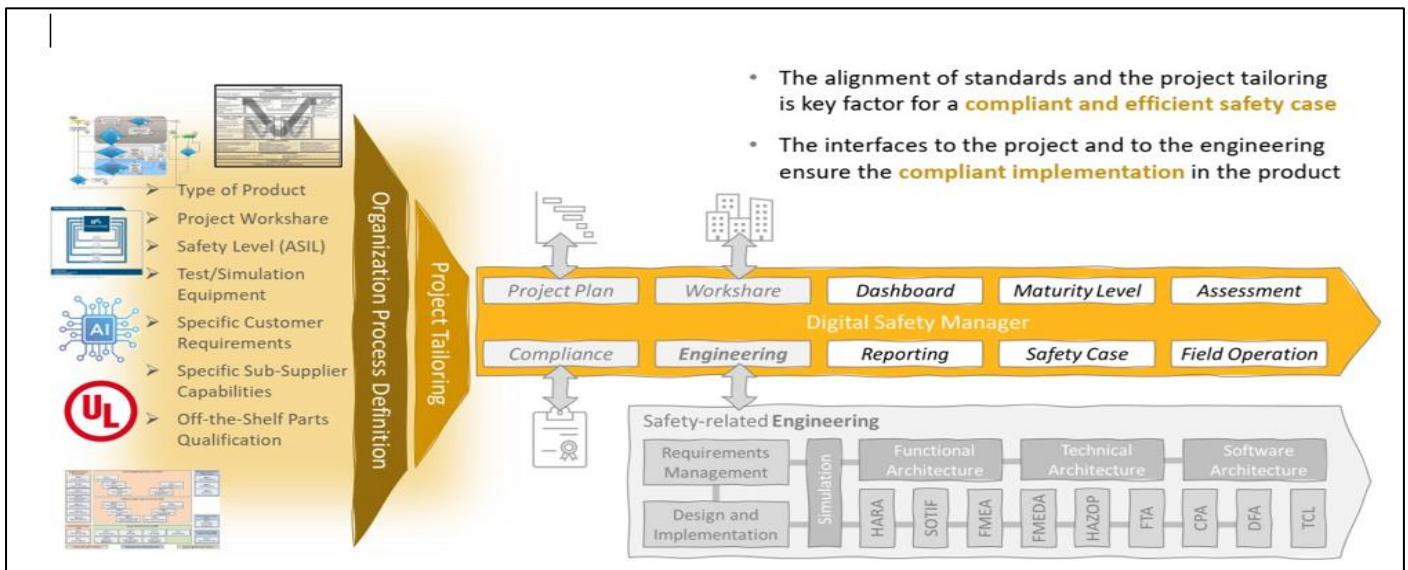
• The alignment of standards and the project tailoring is key factor for a **compliant and efficient safety case**

• The interfaces to the project and to the engineering ensure the **compliant implementation** in the product

➢ Type of Product
➢ Project Workshare
➢ Safety Level (ASIL)
➢ Test/Simulation Equipment
➢ Specific Customer Requirements
➢ Specific Sub-Supplier Capabilities
➢ Off-the-Shelf Parts Qualification

AI

UL

Organization Process Definition

Project Tailoring

Project Plan | Workshare | Dashboard | Maturity Level | Assessment

Digital Safety Manager

Compliance | Engineering | Reporting | Safety Case | Field Operation

Safety-related **Engineering**

Requirements Management

Design and Implementation

Simulation

Functional Architecture

Technical Architecture

Software Architecture

HARA

SOTIF

FMEA

FMEDA

HAZOP

FTA

CPA

DFA

TCL